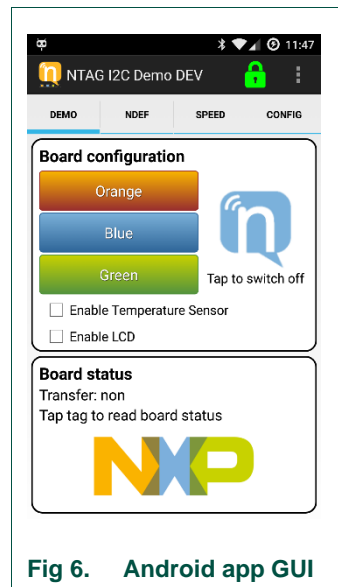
11:47

NTAG I2C Demo DEV

DEMO NDEF SPEED CONFIG

Board configuration

Orange

Blue

Green

Tap to switch off

Enable Temperature Sensor

Enable LCD

Board status

Transfer: non

Tap tag to read board status

NXP

Fig 6. Android app GUI